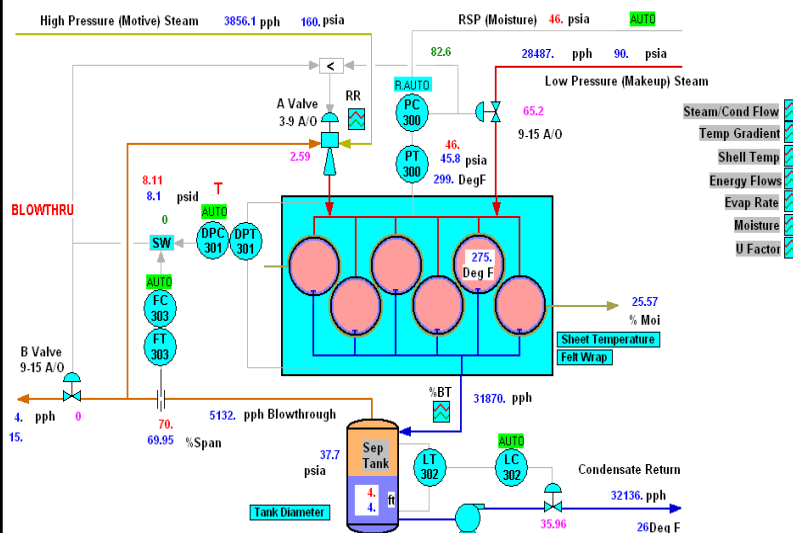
High Pressure (Motive) Steam 3856.1 pph 160. psia

RSP (Moisture) 46. psia AUTO

82.6

28487. pph 90. psia

Low Pressure (Makeup) Steam

<

R.AUTO

A Valve 3-9 A/O

RR

PC 300

65.2

9-15 A/O

Steam/Cond Flow

Temp Gradient

Shell Temp

Energy Flows

Evap Rate

Moisture

U Factor

2.59

46.

45.8 psia

PT 300

299. DegF

8.11

8.1 psid

T

BLOWTHRU

0

AUTO

SW

DPC 301

DPT 301

275. Deg F

AUTO

FC 303

FT 303

25.57

% Moi

Sheet Temperature

Felt Wrap

B Valve 9-15 A/O

4. pph 0

15.

70.

69.95 %Span

5132. pph Blowthrough

%BT

31870. pph

AUTO

37.7 psia

Sep Tank

LT 302

LC 302

Condensate Return

4.

4. ft

32136. pph

Tank Diameter

35.96

26Deg F